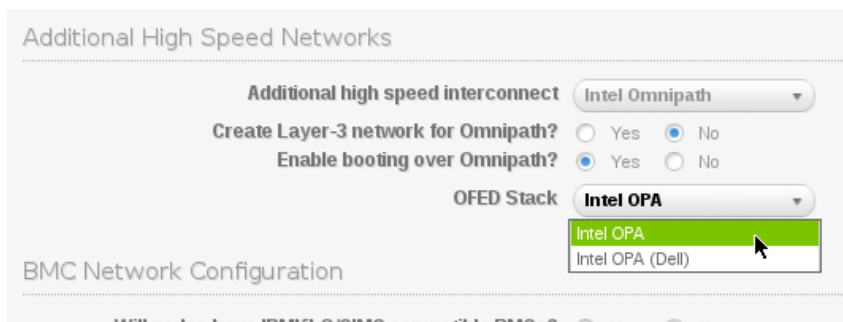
Additional High Speed Networks

Additional high speed interconnect Intel Omnipath

Create Layer-3 network for Omnipath? Yes No

Enable booting over Omnipath? Yes No

OFED Stack Intel OPA

Intel OPA

Intel OPA (Dell)

BMC Network Configuration

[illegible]